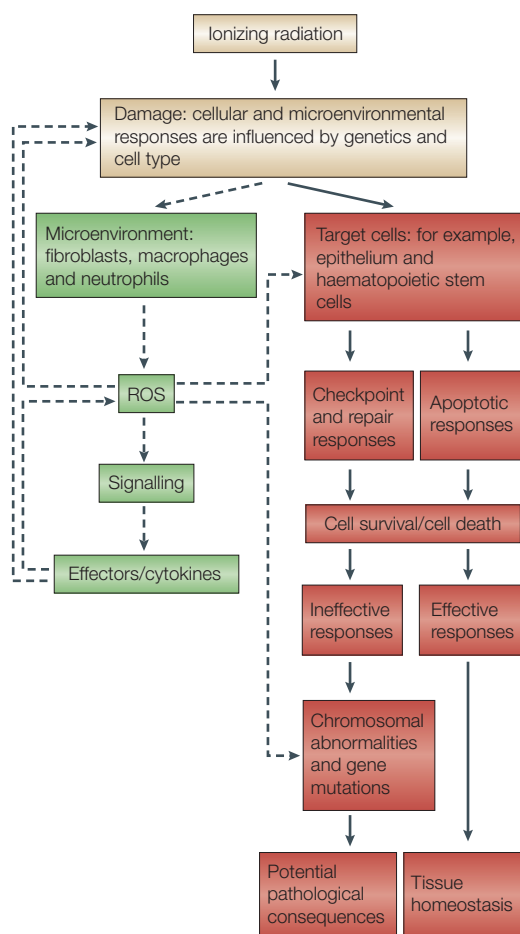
Ionizing radiation

Damage: cellular and microenvironmental responses are influenced by genetics and cell type

Microenvironment: fibroblasts, macrophages and neutrophils

Target cells: for example, epithelium and haematopoietic stem cells

ROS

Checkpoint and repair responses

Apoptotic responses

Signalling

Effectors/cytokines

Cell survival/cell death

Ineffective responses

Effective responses

Chromosomal abnormalities and gene mutations

Potential pathological consequences

Tissue homeostasis